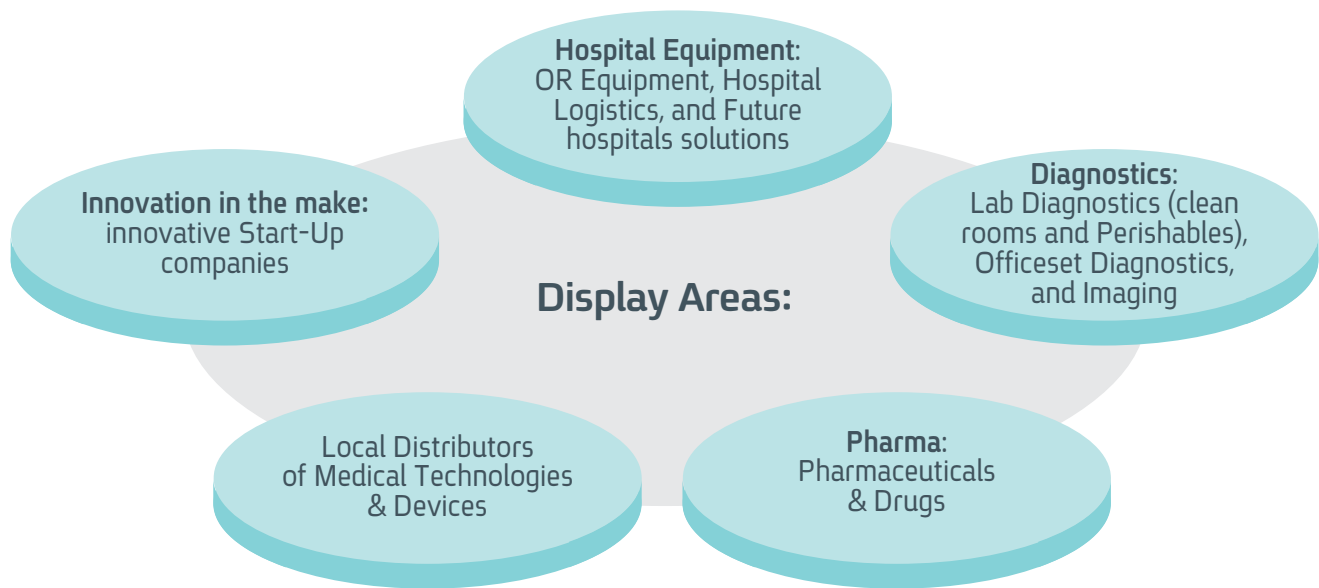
Hospital Equipment: OR Equipment, Hospital Logistics, and Future hospitals solutions

Innovation in the make: innovative Start-Up companies

Diagnostics: Lab Diagnostics (clean rooms and Perishables), Officeset Diagnostics, and Imaging

Display Areas:

Local Distributors of Medical Technologies & Devices

Pharma: Pharmaceuticals & Drugs